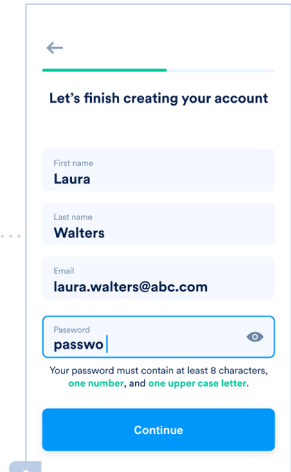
←

Let's finish creating your account

First name
Laura

Last name
Walters

Email
laura.walters@abc.com

Password
passwo

Your password must contain at least 8 characters, one number, and one upper case letter.

Continue